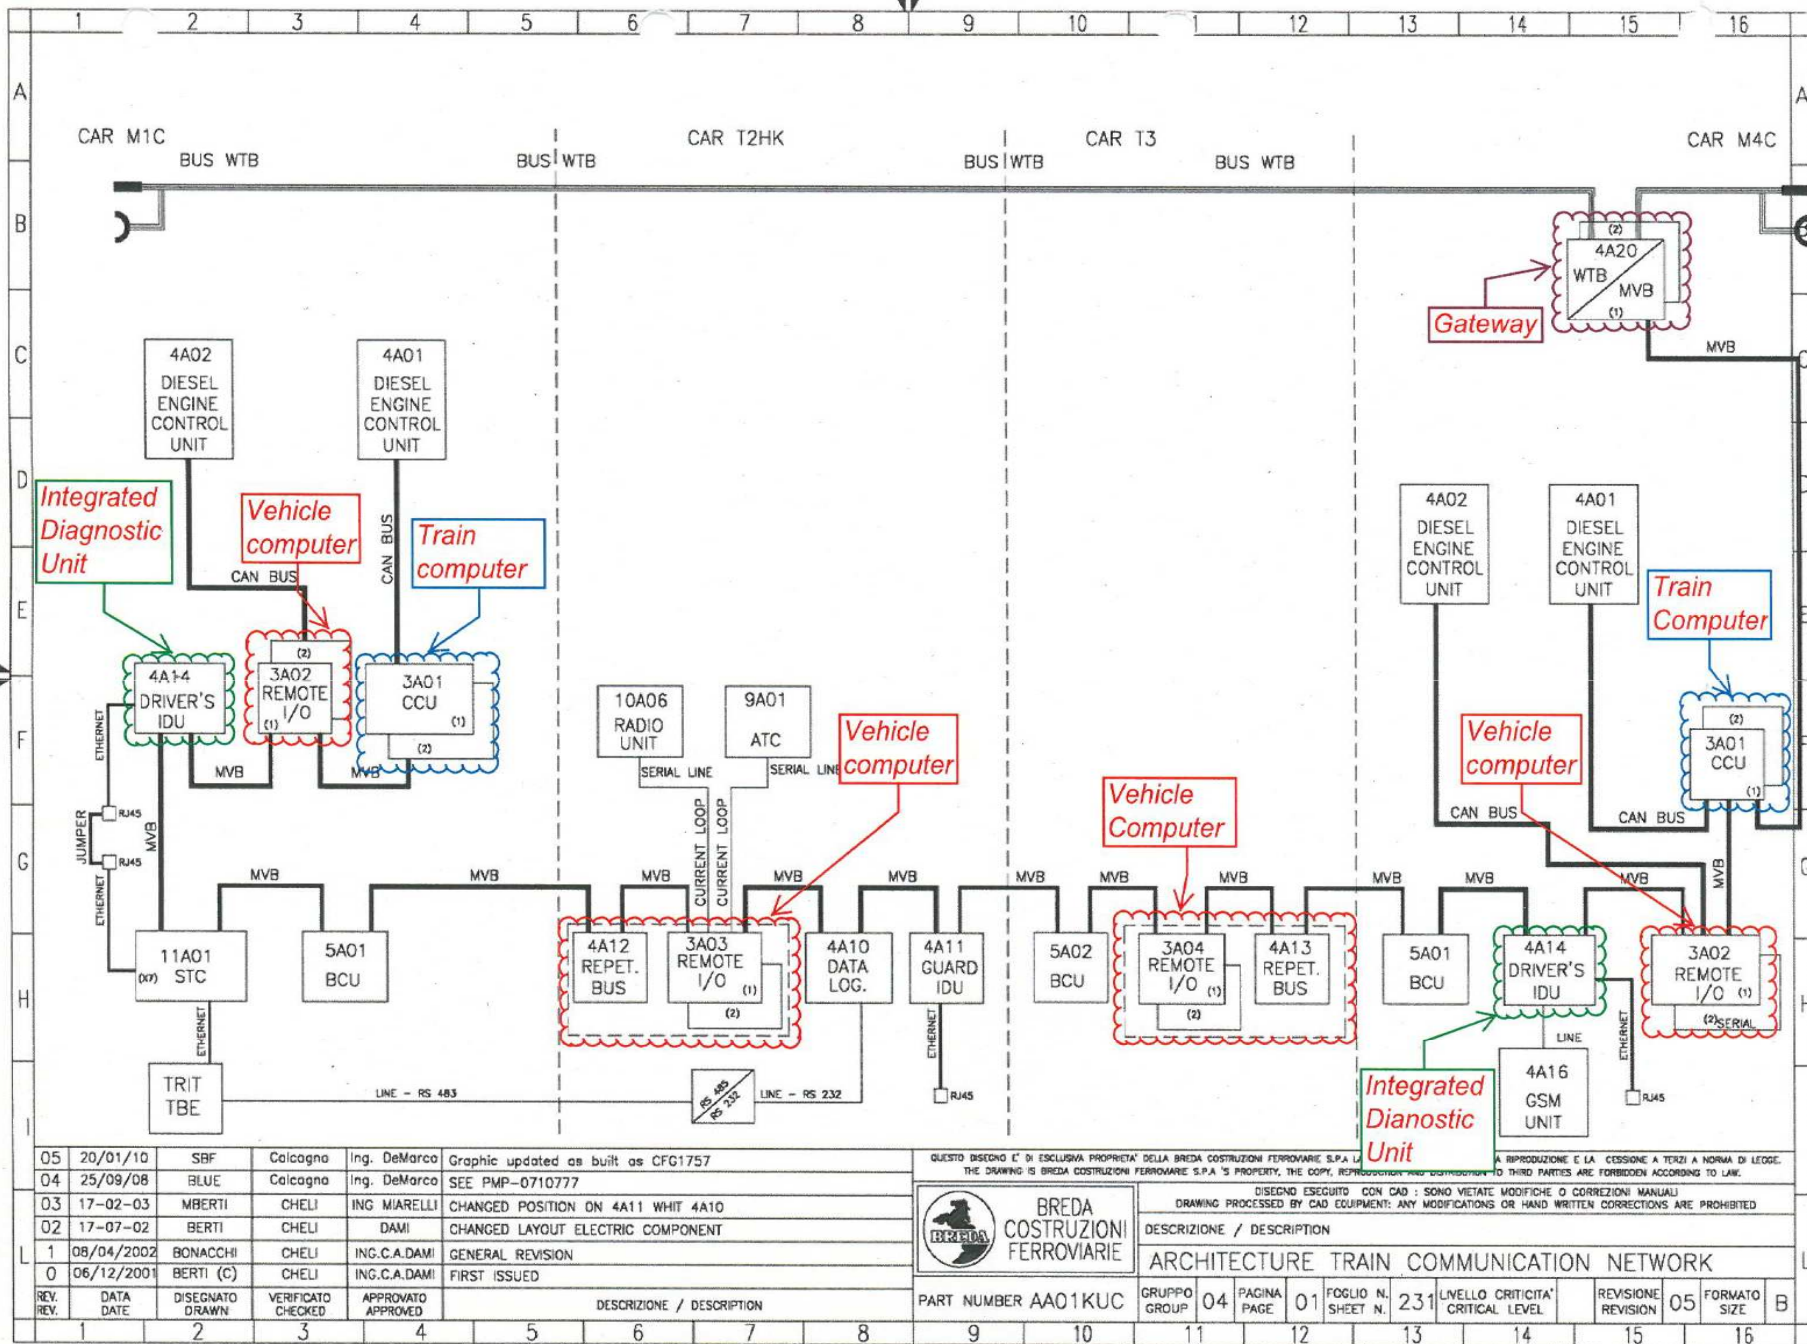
1 2 3 4 5 6 7 8 9 10 11 12 13 14 15 16

A B C D E F G H I L

CAR M1C
BUS WTB
BUS WTB
CAR T2HK
BUS WTB
CAR T3
BUS WTB
CAR M4C

(2)
4A20
WTB
MVB
(1)
Gateway
MVB

4A02 DIESEL ENGINE CONTROL UNIT
4A01 DIESEL ENGINE CONTROL UNIT

Integrated Diagnostic Unit
Vehicle computer
Train computer
CAN BUS
CAN BUS

4A14 DRIVER'S IDU
(2)
3A02 REMOTE I/O
(1)
3A01 CCU
(1)
(2)
MVB
MVB
ETHERNET
JUMPER
RJ45
RJ45
MVB
ETHERNET

10A06 RADIO UNIT
9A01 ATC
SERIAL LINE
SERIAL LINE
Vehicle computer
CURRENT LOOP
CURRENT LOOP

4A02 DIESEL ENGINE CONTROL UNIT
4A01 DIESEL ENGINE CONTROL UNIT
Train Computer
Vehicle computer
Vehicle Computer
CAN BUS
CAN BUS
(2)
3A01 CCU
(1)
MVB

MVB MVB MVB MVB MVB MVB MVB MVB MVB MVB MVB MVB

11A01 STC
(X7)
5A01 BCU
4A12 REPET. BUS
3A03 REMOTE I/O
(1)
(2)
4A10 DATA LOG.
4A11 GUARD IDU
5A02 BCU
3A04 REMOTE I/O
(1)
(2)
4A13 REPET. BUS
5A01 BCU
4A14 DRIVER'S IDU
3A02 REMOTE I/O
(1)
(2) SERIAL
LINE
ETHERNET
ETHERNET
ETHERNET
RJ45
RJ45
4A16 GSM UNIT
Integrated Dianostic Unit

TRIT TBE
LINE - RS 483
RS 485
RS 232
LINE - RS 232

| REV. | DATA DATE | DISEGNATO DRAWN | VERIFICATO CHECKED | APPROVATO APPROVED | DESCRIZIONE / DESCRIPTION |
|---|---|---|---|---|---|
| 05 | 20/01/10 | SBF | Calcagno | Ing. DeMarco | Graphic updated as built as CFG1757 |
| 04 | 25/09/08 | BLUE | Calcagno | Ing. DeMarco | SEE PMP-0710777 |
| 03 | 17-02-03 | MBERTI | CHELI | ING MIARELLI | CHANGED POSITION ON 4A11 WHIT 4A10 |
| 02 | 17-07-02 | BERTI | CHELI | DAMI | CHANGED LAYOUT ELECTRIC COMPONENT |
| 1 | 08/04/2002 | BONACCHI | CHELI | ING.C.A.DAMI | GENERAL REVISION |
| 0 | 06/12/2001 | BERTI (C) | CHELI | ING.C.A.DAMI | FIRST ISSUED |

QUESTO DISEGNO E' DI ESCLUSIVA PROPRIETA' DELLA BREDA COSTRUZIONI FERROVIARIE S.P.A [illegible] A RIPRODUZIONE E LA CESSIONE A TERZI A NORMA DI LEGGE. THE DRAWING IS BREDA COSTRUZIONI FERROVIARIE S.P.A 'S PROPERTY, THE COPY, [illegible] TO THIRD PARTIES ARE FORBIDDEN ACCORDING TO LAW.

BREDA
BREDA COSTRUZIONI FERROVIARIE
DISEGNO ESEGUITO CON CAD : SONO VIETATE MODIFICHE O CORREZIONI MANUALI
DRAWING PROCESSED BY CAD EQUIPMENT: ANY MODIFICATIONS OR HAND WRITTEN CORRECTIONS ARE PROHIBITED
DESCRIZIONE / DESCRIPTION
ARCHITECTURE TRAIN COMMUNICATION NETWORK
PART NUMBER AA01KUC
GRUPPO GROUP 04
PAGINA PAGE 01
FOGLIO N. SHEET N. 231
LIVELLO CRITICITA' CRITICAL LEVEL
REVISIONE REVISION 05
FORMATO SIZE B